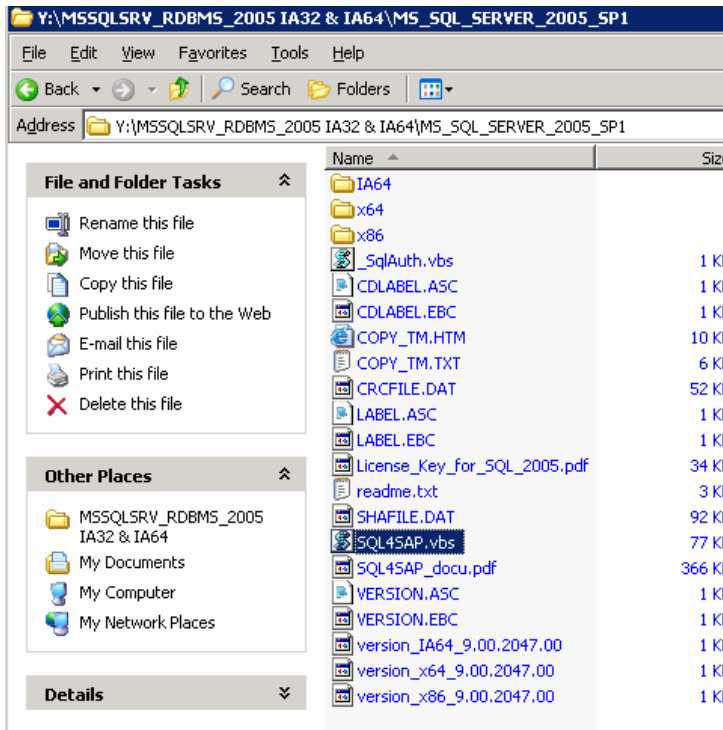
Y:\MSSQLSRV_RDBMS_2005 IA32 & IA64\MS_SQL_SERVER_2005_SP1

File Edit View Favorites Tools Help

Back Search Folders

Address Y:\MSSQLSRV_RDBMS_2005 IA32 & IA64\MS_SQL_SERVER_2005_SP1

File and Folder Tasks

Rename this file
Move this file
Copy this file
Publish this file to the Web
E-mail this file
Print this file
Delete this file

Other Places

MSSQLSRV_RDBMS_2005 IA32 & IA64
My Documents
My Computer
My Network Places

Details

| Name | Size |
|---|---|
| IA64 | |
| x64 | |
| x86 | |
| _SqlAuth.vbs | 1 K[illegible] |
| CDLABEL.ASC | 1 K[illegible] |
| CDLABEL.EBC | 1 K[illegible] |
| COPY_TM.HTM | 10 K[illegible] |
| COPY_TM.TXT | 6 K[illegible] |
| CRCFILE.DAT | 52 K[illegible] |
| LABEL.ASC | 1 K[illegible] |
| LABEL.EBC | 1 K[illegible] |
| License_Key_for_SQL_2005.pdf | 34 K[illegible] |
| readme.txt | 3 K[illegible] |
| SHAFILE.DAT | 92 K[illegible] |
| SQL4SAP.vbs | 77 K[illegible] |
| SQL4SAP_docu.pdf | 366 K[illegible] |
| VERSION.ASC | 1 K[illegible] |
| VERSION.EBC | 1 K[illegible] |
| version_IA64_9.00.2047.00 | 1 K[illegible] |
| version_x64_9.00.2047.00 | 1 K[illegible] |
| version_x86_9.00.2047.00 | 1 K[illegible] |